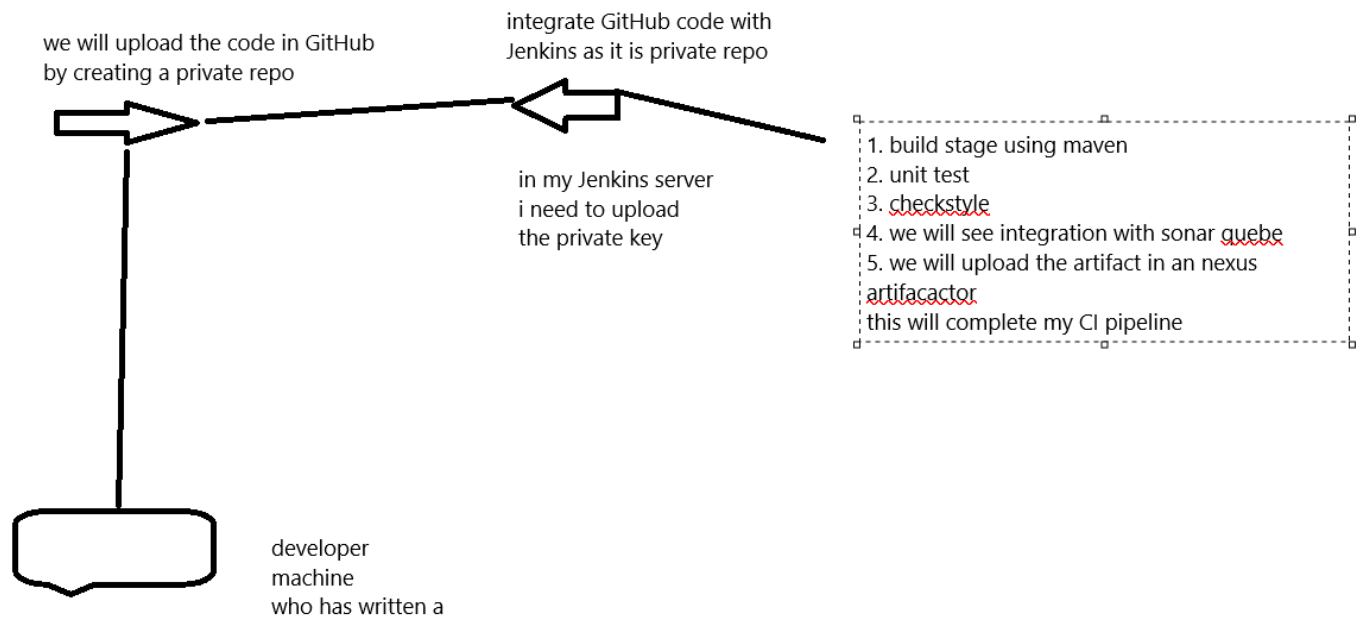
we will upload the code in GitHub
by creating a private repo

integrate GitHub code with
Jenkins as it is private repo

in my Jenkins server
i need to upload
the private key

1. build stage using maven
2. unit test
3. checkstyle
4. we will see integration with sonar quebe
5. we will upload the artifact in an nexus artifacactor
this will complete my CI pipeline

developer
machine
who has written a